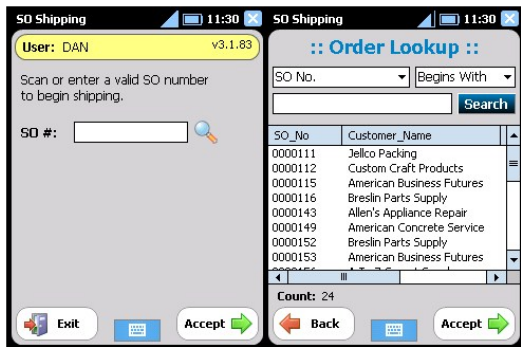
SO Shipping 11:30

User: DAN v3.1.83

Scan or enter a valid SO number to begin shipping.

SO #:

Exit

Accept

SO Shipping 11:30

:: Order Lookup ::

SO No.

Begins With

Search

| SO_No | Customer_Name |
|---|---|
| 0000111 | Jellco Packing |
| 0000112 | Custom Craft Products |
| 0000115 | American Business Futures |
| 0000116 | Breslin Parts Supply |
| 0000143 | Allen's Appliance Repair |
| 0000149 | American Concrete Service |
| 0000152 | Breslin Parts Supply |
| 0000153 | American Business Futures |
| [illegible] | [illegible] |

Count: 24

Back

Accept